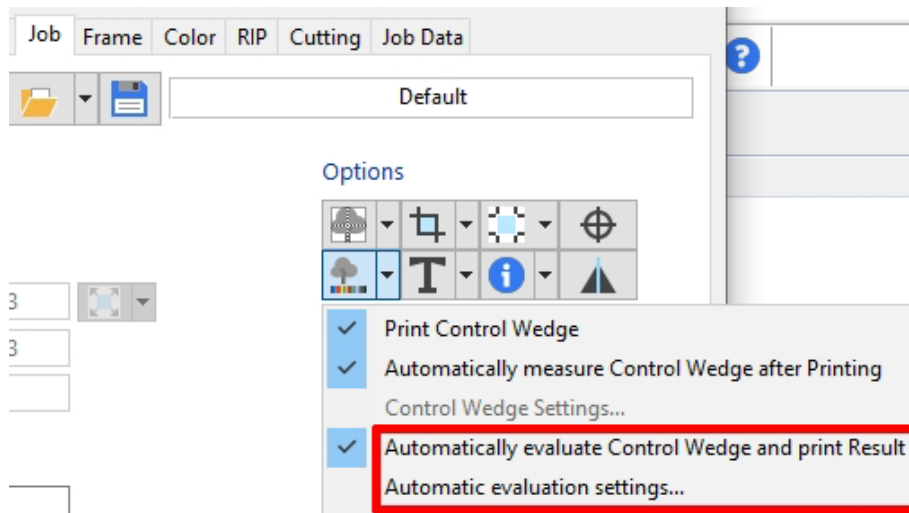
Job Frame Color RIP Cutting Job Data

Default

Options

3

3

Print Control Wedge

Automatically measure Control Wedge after Printing

Control Wedge Settings...

Automatically evaluate Control Wedge and print Result

Automatic evaluation settings...